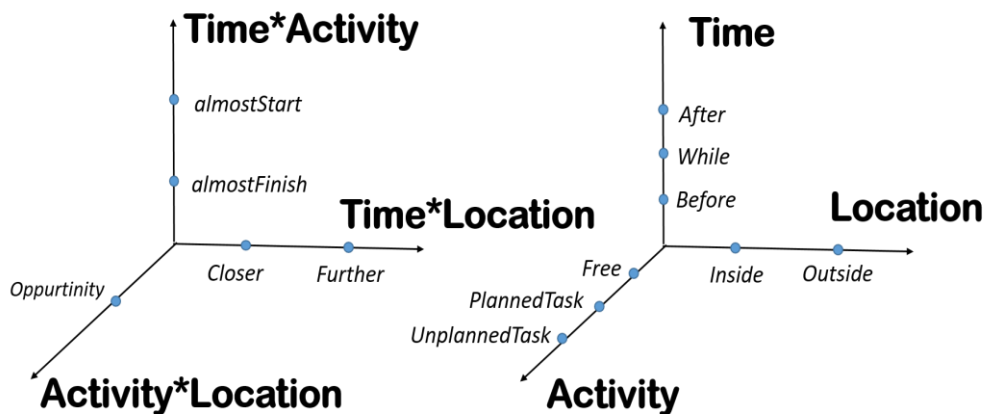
Time*Activity

almostStart

almostFinish

Time*Location

Closer

Further

Oppurtinity

Activity*Location

Time

After

While

Before

Location

Inside

Outside

Free

PlannedTask

UnplannedTask

Activity